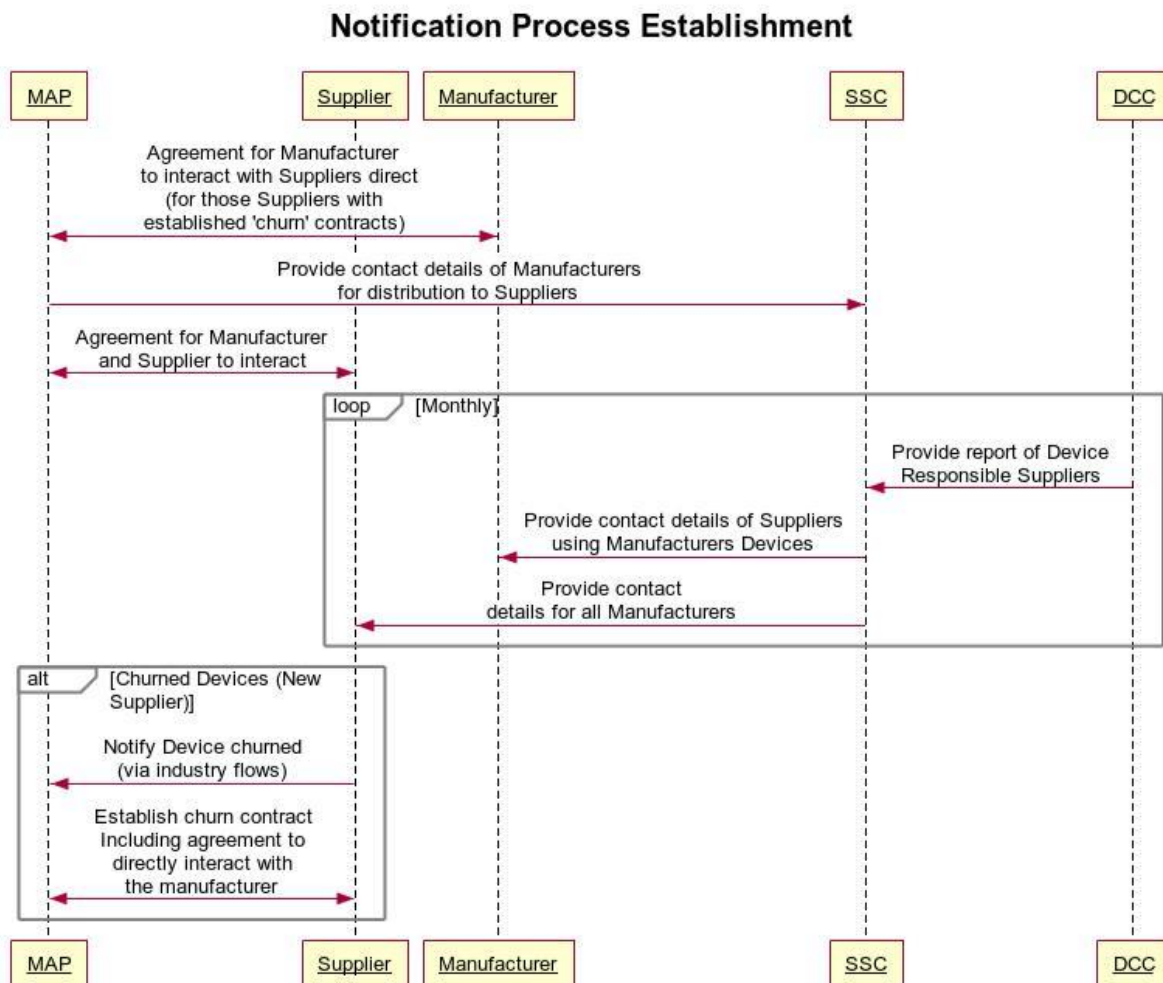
Notification Process Establishment

MAP

Supplier

Manufacturer

SSC

DCC

Agreement for Manufacturer to interact with Suppliers direct (for those Suppliers with established 'churn' contracts)

Provide contact details of Manufacturers for distribution to Suppliers

Agreement for Manufacturer and Supplier to interact

loop [Monthly]

Provide report of Device Responsible Suppliers

Provide contact details of Suppliers using Manufacturers Devices

Provide contact details for all Manufacturers

alt [Churned Devices (New Supplier)]

Notify Device churned (via industry flows)

Establish churn contract Including agreement to directly interact with the manufacturer

MAP

Supplier

Manufacturer

SSC

DCC